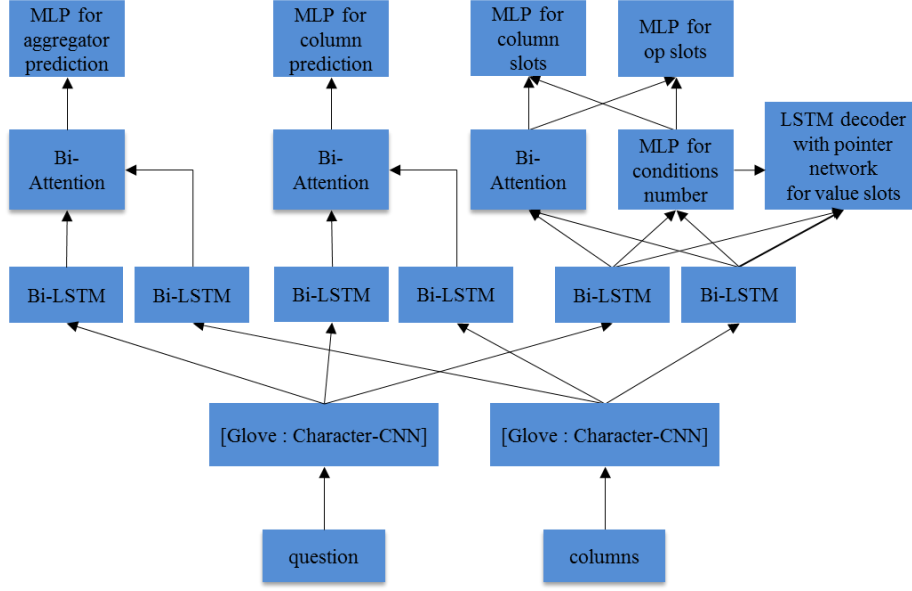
MLP for aggregator prediction

MLP for column prediction

MLP for column slots

MLP for op slots

Bi-Attention

Bi-Attention

Bi-Attention

MLP for conditions number

LSTM decoder with pointer network for value slots

Bi-LSTM

Bi-LSTM

Bi-LSTM

Bi-LSTM

Bi-LSTM

Bi-LSTM

[Glove : Character-CNN]

[Glove : Character-CNN]

question

columns